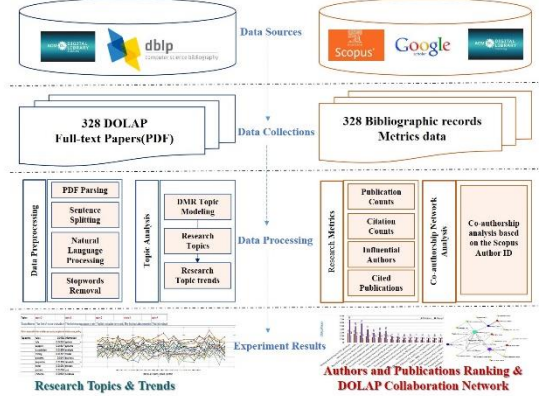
ACM DIGITAL LIBRARY

dblp
computer science bibliography

Data Sources

Scopus

Google Scholar

ACM DIGITAL LIBRARY

328 DOLAP
Full-text Papers(PDF)

Data Collections

328 Bibliographic records
Metrics data

Data Preprocessing

PDF Parsing

Sentence Splitting

Natural Language Processing

Stopwords Removal

Topic Analysis

DMR Topic Modeling

Research Topics

Research Topic trends

Data Processing

Research Metrics

Publication Counts

Citation Counts

Influential Authors

Cited Publications

Co-authorship Network Analysis

Co-authorship analysis based on the Scopus Author ID

Experiment Results

Research Topics & Trends

Authors and Publications Ranking &
DOLAP Collaboration Network